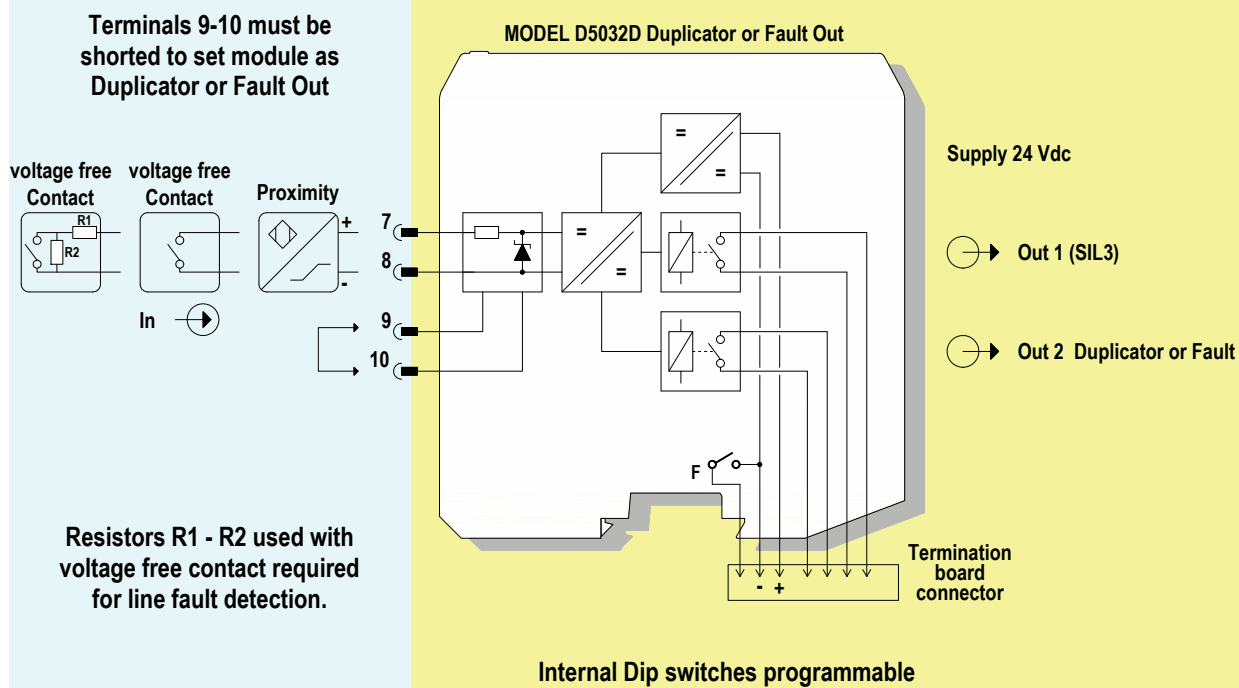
Terminals 9-10 must be shorted to set module as Duplicator or Fault Out

MODEL D5032D Duplicator or Fault Out

Supply 24 Vdc

voltage free Contact

voltage free Contact

Proximity

R1

R2

+

-

7

8

9

10

In

=

=

=

=

=

=

Out 1 (SIL3)

Out 2 Duplicator or Fault

F

Resistors R1 - R2 used with voltage free contact required for line fault detection.

Termination board connector

- +

Internal Dip switches programmable